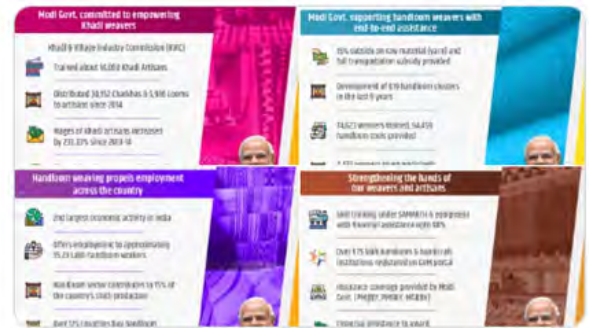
Modi Govt. committed to empowering Khadi weavers

Khadi & Village Industry Commission (KVIC)

Trained about 16,000 Khadi Artisans

Distributed 30,952 Charkhas & 5,938 Looms to artisans since 2014

Wages of Khadi artisans increased by 233.33% since 2013-14

Modi Govt. supporting handloom weavers with end-to-end assistance

15% subsidy on raw material (yarn) and full transportation subsidy provided

Development of 619 handloom clusters in the last 9 years

74,623 weavers trained, 54,459 handloom tools provided

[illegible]

Handloom weaving propels employment across the country

2nd largest economic activity in India

Offers employment to approximately 35.23 Lakh handloom workers

Handloom sector contributes to 15% of the country's cloth production

Over 5% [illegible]

Strengthening the hands of our weavers and artisans

Skill training under SAMARTH & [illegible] with financial assistance upto 90%

Over 1.75 lakh handloom & handicraft institutions registered on GeM portal

Insurance coverage provided by Modi Govt. (PMJJBY, PMSBY, MGBBY)

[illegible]